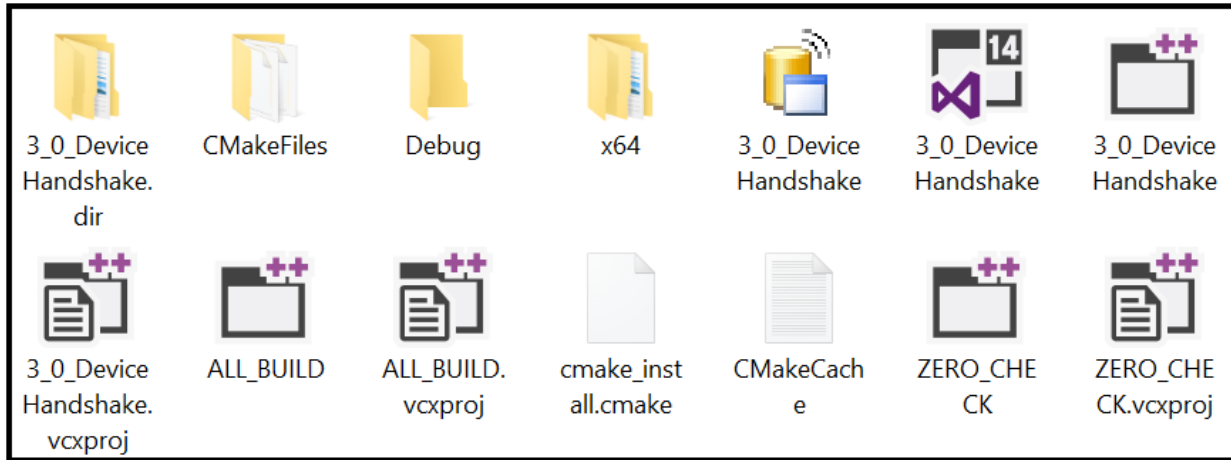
3_0_Device Handshake.dir

CMakeFiles

Debug

x64

3_0_Device Handshake

14

3_0_Device Handshake

3_0_Device Handshake

3_0_Device Handshake.vcxproj

ALL_BUILD

ALL_BUILD.vcxproj

cmake_install.cmake

CMakeCache

ZERO_CHECK

ZERO_CHECK.vcxproj